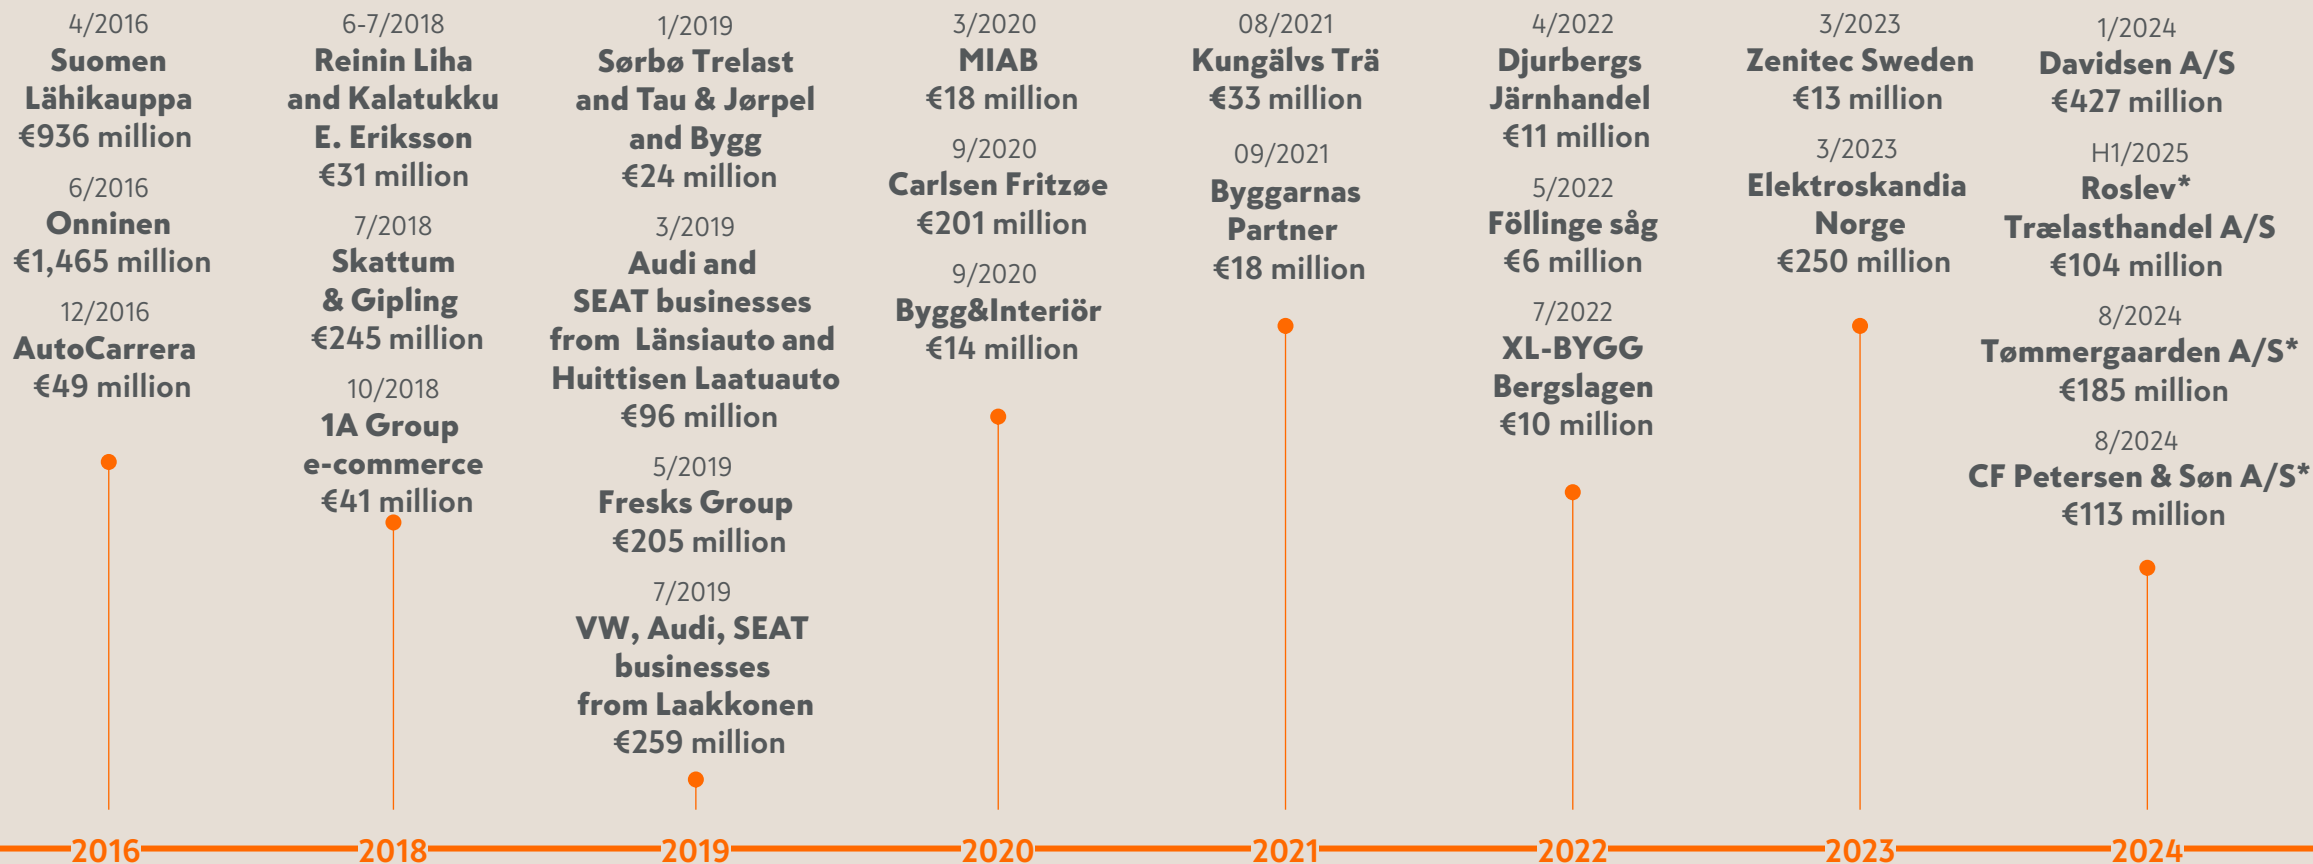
4/2016
Suomen Lähikauppa
€936 million

6/2016
Onninen
€1,465 million

12/2016
AutoCarrera
€49 million

6-7/2018
Reinin Liha and Kalatukku E. Eriksson
€31 million

7/2018
Skattum & Gipling
€245 million

10/2018
1A Group e-commerce
€41 million

1/2019
Sørbø Trelast and Tau & Jørpel and Bygg
€24 million

3/2019
Audi and SEAT businesses from Länsiauto and Huittisen Laatuauto
€96 million

5/2019
Fresks Group
€205 million

7/2019
VW, Audi, SEAT businesses from Laakkonen
€259 million

3/2020
MIAB
€18 million

9/2020
Carlsen Fritzøe
€201 million

9/2020
Bygg&Interiör
€14 million

08/2021
Kungälvs Trä
€33 million

09/2021
Byggarnas Partner
€18 million

4/2022
Djurbergs Järnhandel
€11 million

5/2022
Föllinge såg
€6 million

7/2022
XL-BYGG Bergslagen
€10 million

3/2023
Zenitec Sweden
€13 million

3/2023
Elektroskandia Norge
€250 million

1/2024
Davidsen A/S
€427 million

H1/2025
Roslev* Trælasthandel A/S
€104 million

8/2024
Tømmergaarden A/S*
€185 million

8/2024
CF Petersen & Søn A/S*
€113 million

2016
2018
2019
2020
2021
2022
2023
2024